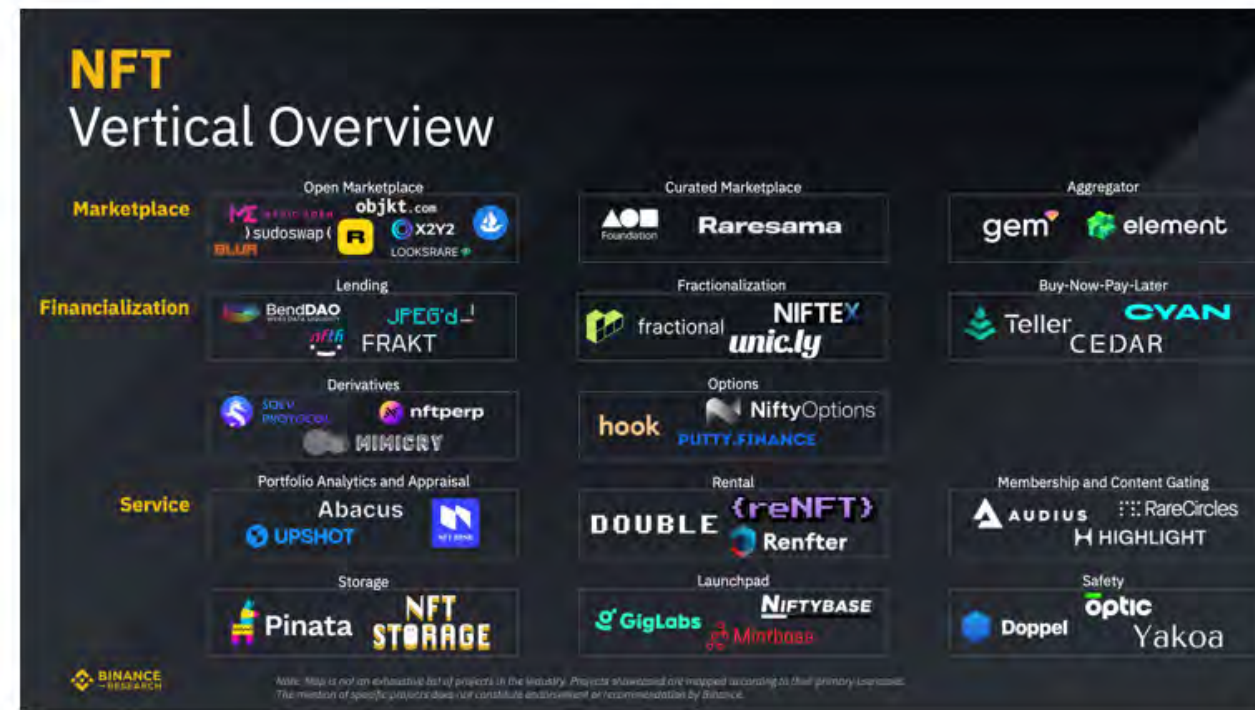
NFT
Vertical Overview

Marketplace

Open Marketplace
MAGIC EDEN
objkt.com
sudoswap
X2Y2
LOOKSRARE
BLUR

Curated Marketplace
Foundation
Raresama

Aggregator
gem
element

Financialization

Lending
BendDAO
JPEG'd
nftfi
FRAKT

Fractionalization
fractional
NIFTEX
unic.ly

Buy-Now-Pay-Later
Teller
CYAN
CEDAR

Derivatives
SQEU PROTOCOL
nftperp
MIMICRY

Options
hook
NiftyOptions
PUTTY.FINANCE

Service

Portfolio Analytics and Appraisal
Abacus
UPSHOT
NFTBANK

Rental
DOUBLE
{reNFT}
Renfter

Membership and Content Gating
AUDIUS
RareCircles
HIGHLIGHT

Storage
Pinata
NFT STORAGE

Launchpad
GigLabs
NIFTYBASE
Mintbase

Safety
Doppel
optic
Yakoa

BINANCE RESEARCH

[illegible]